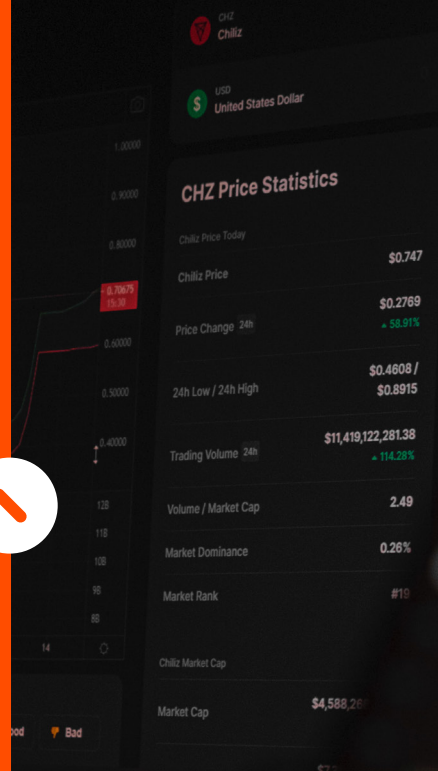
CHZ
Chiliz

USD
United States Dollar

1.00000
0.90000
0.80000
0.70675
15:30
0.60000
0.50000
0.40000
12B
11B
10B
9B
8B
14

ood
Bad

CHZ Price Statistics

Chiliz Price Today

| | |
|---|---|
| Chiliz Price | $0.747 |
| Price Change 24h | $0.2769 ▲ 58.91% |
| 24h Low / 24h High | $0.4608 / $0.8915 |
| Trading Volume 24h | $11,419,122,281.38 ▲ 114.28% |
| Volume / Market Cap | 2.49 |
| Market Dominance | 0.26% |
| Market Rank | #19 |

Chiliz Market Cap

Market Cap $4,588,26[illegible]